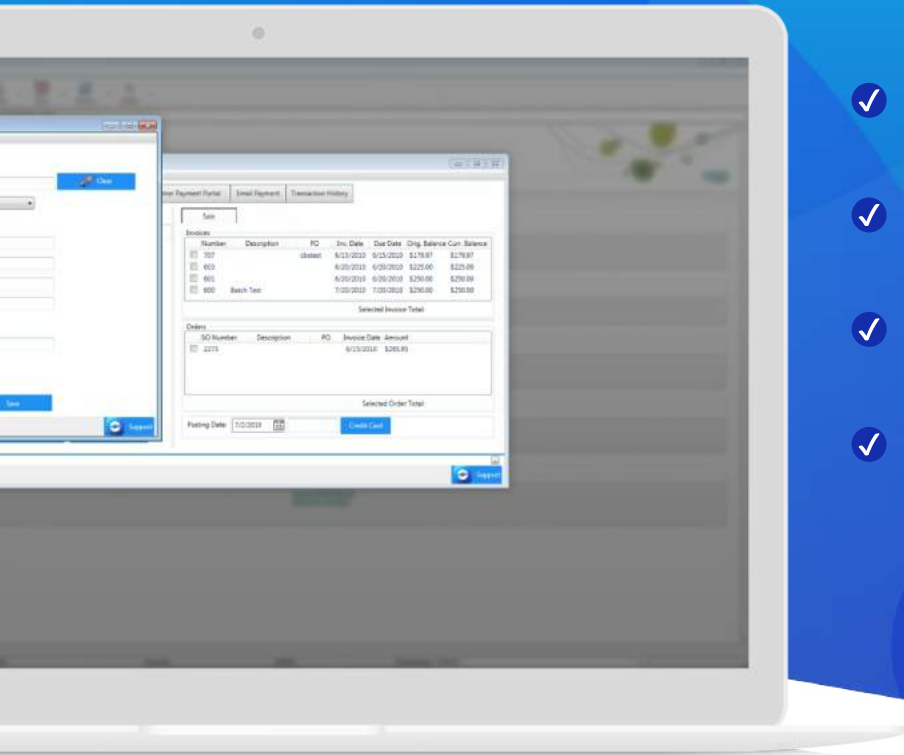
Clear

Save

Support

mer Payment Portal | Email Payment | Transaction History

Sale

Invoices

| Number | Description | PO | Inv. Date | Due Date | Orig. Balance | Curr. Balance |
|---|---|---|---|---|---|---|
| 707 | | cbstest | 6/15/2010 | 6/15/2010 | $179.97 | $179.97 |
| 603 | | | 6/20/2010 | 6/20/2010 | $225.00 | $225.00 |
| 601 | | | 6/20/2010 | 6/20/2010 | $250.00 | $250.00 |
| 600 | Batch Test | | 7/20/2010 | 7/20/2010 | $250.00 | $250.00 |

Selected Invoice Total

Orders

| SO Number | Description | PO | Invoice Date | Amount |
|---|---|---|---|---|
| 2273 | | | 6/15/2010 | $285.85 |

Selected Order Total

Posting Date: 7/2/2018

Credit Card

Support